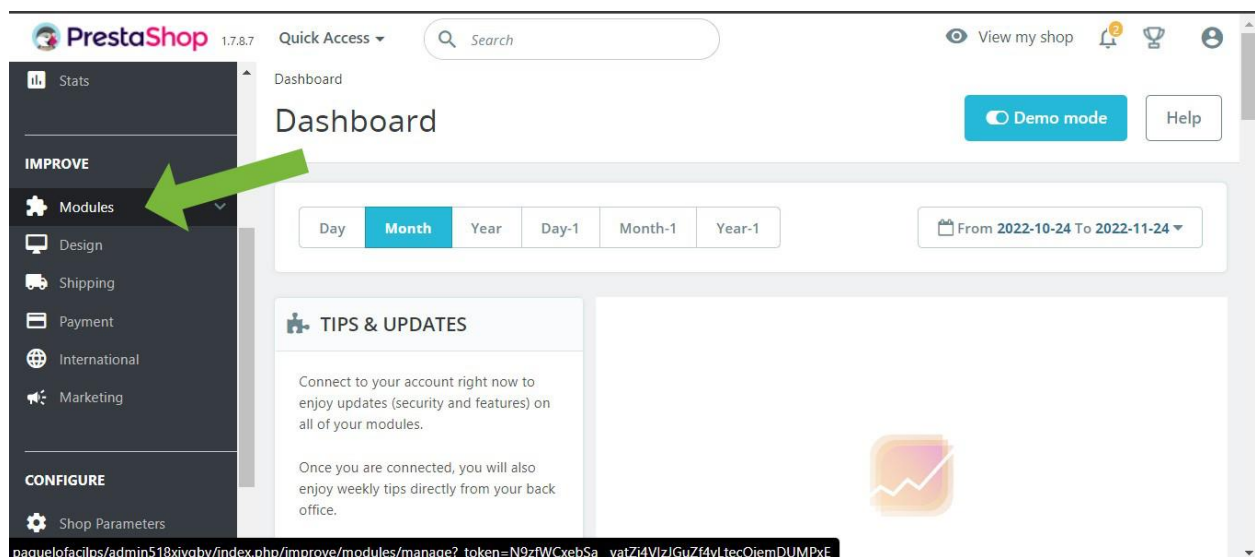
PrestaShop 1.7.8.7 Quick Access Search View my shop 2

Stats

IMPROVE

Modules

Design

Shipping

Payment

International

Marketing

CONFIGURE

Shop Parameters

Dashboard

Dashboard

Demo mode Help

Day Month Year Day-1 Month-1 Year-1

From 2022-10-24 To 2022-11-24

TIPS & UPDATES

Connect to your account right now to enjoy updates (security and features) on all of your modules.

Once you are connected, you will also enjoy weekly tips directly from your back office.

paquelofacilps/admin518xiygby/index.php/improve/modules/manage?_token=N9zfWCxebSa_vatZi4VlzJGuZf4vLtecOiemDUMPxE